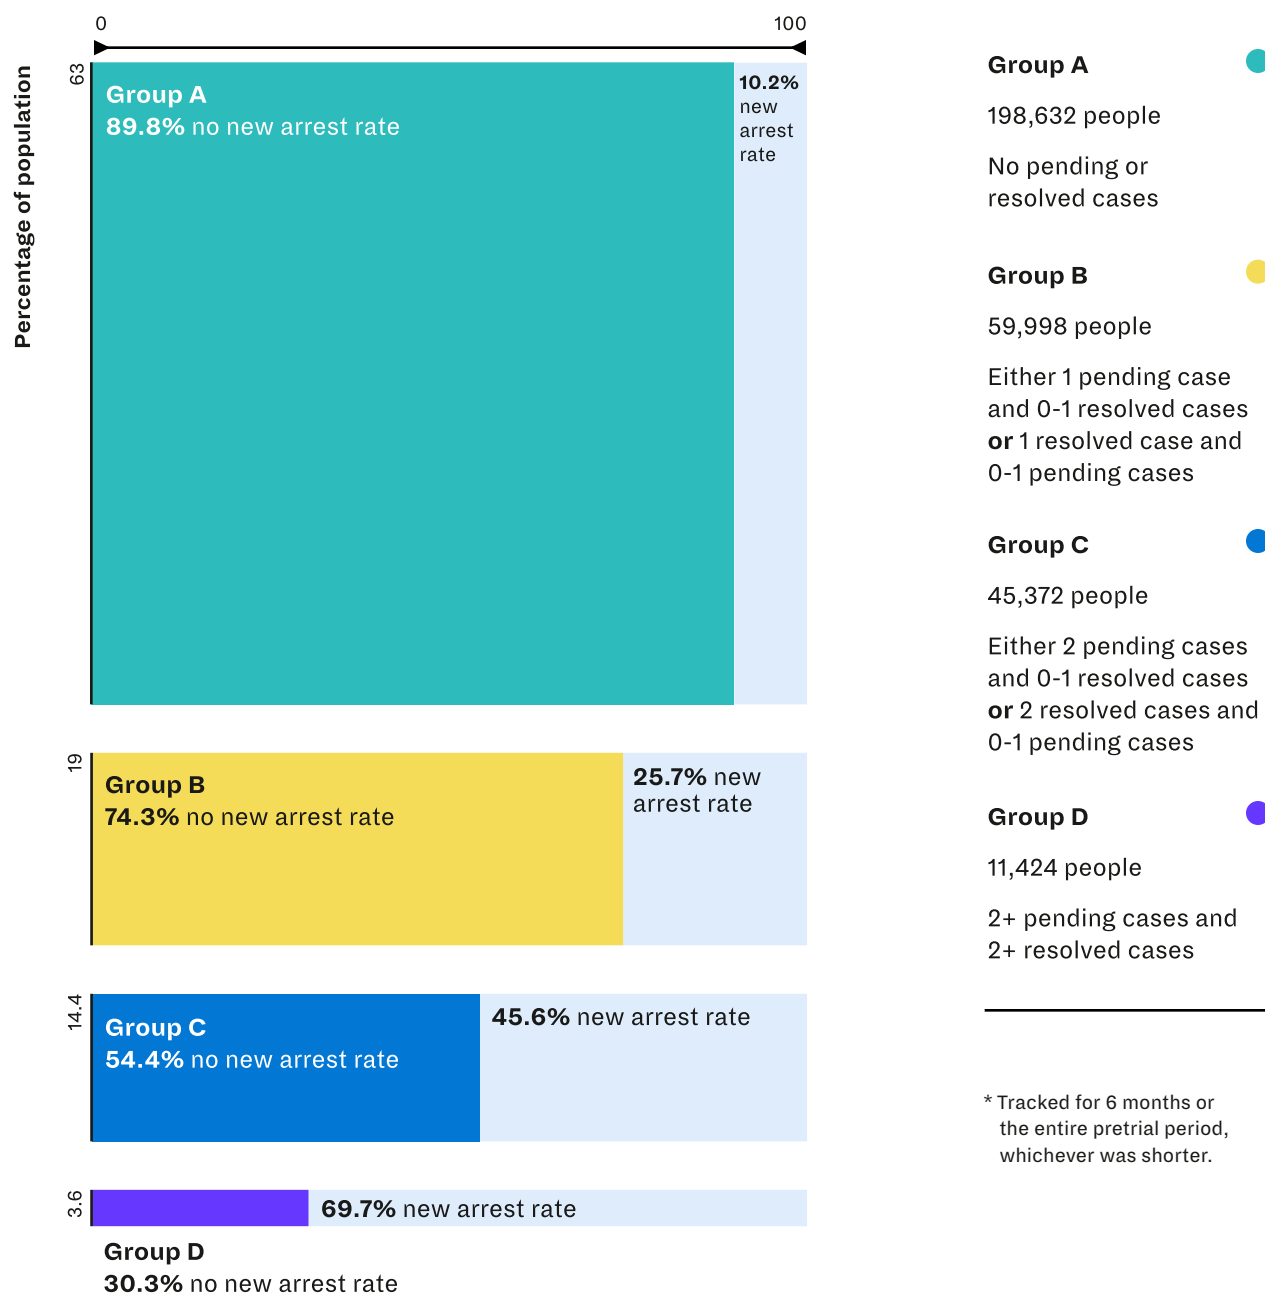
0

100

Percentage of population

63

Group A
89.8% no new arrest rate

10.2% new arrest rate

19

Group B
74.3% no new arrest rate

25.7% new arrest rate

14.4

Group C
54.4% no new arrest rate

45.6% new arrest rate

3.6

69.7% new arrest rate

Group D
30.3% no new arrest rate

Group A

198,632 people

No pending or resolved cases

Group B

59,998 people

Either 1 pending case and 0-1 resolved cases or 1 resolved case and 0-1 pending cases

Group C

45,372 people

Either 2 pending cases and 0-1 resolved cases or 2 resolved cases and 0-1 pending cases

Group D

11,424 people

2+ pending cases and 2+ resolved cases

* Tracked for 6 months or the entire pretrial period, whichever was shorter.